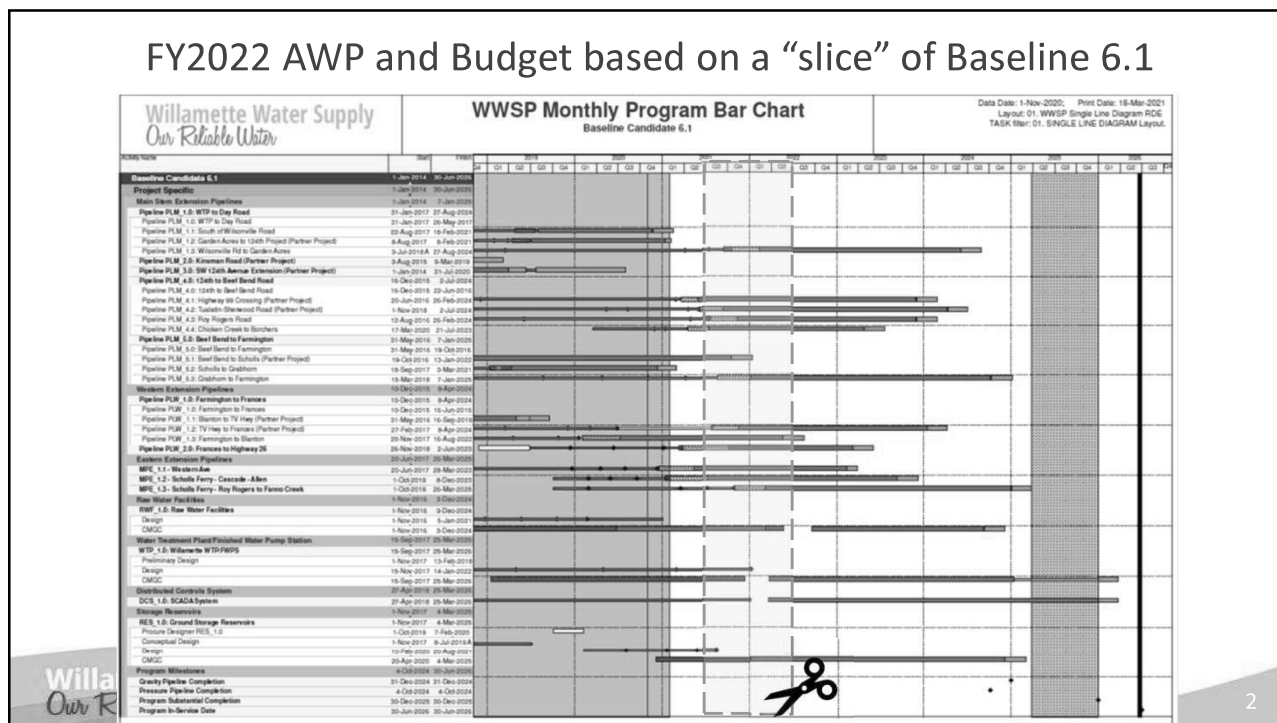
FY2022 AWP and Budget based on a "slice" of Baseline 6.1

Willamette Water Supply
Our Reliable Water

WWSP Monthly Program Bar Chart
Baseline Candidate 6.1

Data Date: 1-Nov-2020; Print Date: 18-Mar-2021
Layout: 01. WWSP Single Line Diagram RDE
TASK filter: 01. SINGLE LINE DIAGRAM Layout.

| Activity Name | Start | Finish |
|---|---|---|
| Baseline Candidate 6.1 | 1-Jan-2014 | 30-Jun-2026 |
| Project Specific | 1-Jan-2014 | 30-Jun-2026 |
| Main Stem Extension Pipelines | 1-Jan-2014 | 7-Jan-2026 |
| Pipeline PLM_1.0: WTP to Day Road | 31-Jan-2017 | 27-Aug-2024 |
| Pipeline PLM_1.0: WTP to Day Road | 31-Jan-2017 | 26-May-2017 |
| Pipeline PLM_1.1: South of Wilsonville Road | 22-Aug-2017 | 18-Feb-2021 |
| Pipeline PLM_1.2: Garden Acres to 124th Project (Partner Project) | 8-Aug-2017 | 8-Feb-2021 |
| Pipeline PLM_1.3: Wilsonville Rd to Garden Acres | 3-Jul-2018 A | 27-Aug-2024 |
| Pipeline PLM_2.0: Kinsman Road (Partner Project) | 3-Aug-2015 | 8-Mar-2019 |
| Pipeline PLM_3.0: SW 124th Avenue Extension (Partner Project) | 1-Jan-2014 | 31-Jul-2020 |
| Pipeline PLM_4.0: 124th to Beef Bend Road | 16-Dec-2015 | 2-Jul-2024 |
| Pipeline PLM_4.0: 124th to Beef Bend Road | 16-Dec-2015 | 22-Jun-2016 |
| Pipeline PLM_4.1: Highway 99 Crossing (Partner Project) | 20-Jun-2016 | 26-Feb-2024 |
| Pipeline PLM_4.2: Tualatin-Sherwood Road (Partner Project) | 1-Nov-2018 | 2-Jul-2024 |
| Pipeline PLM_4.3: Roy Rogers Road | 12-Aug-2016 | 26-Feb-2024 |
| Pipeline PLM_4.4: Chicken Creek to Borchers | 17-Mar-2020 | 21-Jul-2023 |
| Pipeline PLM_5.0: Beef Bend to Farmington | 31-May-2016 | 7-Jan-2026 |
| Pipeline PLM_5.0: Beef Bend to Farmington | 31-May-2016 | 19-Oct-2016 |
| Pipeline PLM_5.1: Beef Bend to Scholls (Partner Project) | 19-Oct-2016 | 13-Jan-2022 |
| Pipeline PLM_5.2: Scholls to Grabhorn | 18-Sep-2017 | 3-Mar-2021 |
| Pipeline PLM_5.3: Grabhorn to Farmington | 18-Mar-2018 | 7-Jan-2026 |
| Western Extension Pipelines | 10-Dec-2015 | 8-Apr-2024 |
| Pipeline PLW_1.0: Farmington to Frances | 10-Dec-2015 | 8-Apr-2024 |
| Pipeline PLW_1.0: Farmington to Frances | 10-Dec-2015 | 16-Jun-2016 |
| Pipeline PLW_1.1: Blanton to TV Hwy (Partner Project) | 31-May-2016 | 16-Sep-2019 |
| Pipeline PLW_1.2: TV Hwy to Frances (Partner Project) | 27-Feb-2017 | 8-Apr-2024 |
| Pipeline PLW_1.3: Farmington to Blanton | 20-Nov-2017 | 16-Aug-2022 |
| Pipeline PLW_2.0: Frances to Highway 26 | 26-Nov-2018 | 2-Jun-2023 |
| Eastern Extension Pipelines | 20-Jun-2017 | 26-Mar-2025 |
| MPE_1.1 - Western Ave | 20-Jun-2017 | 28-Mar-2023 |
| MPE_1.2 - Scholls Ferry - Cascade - Allen | 1-Oct-2018 | 8-Dec-2020 |
| MPE_1.3 - Scholls Ferry - Roy Rogers to Fanno Creek | 1-Oct-2018 | 26-Mar-2025 |
| Raw Water Facilities | 1-Nov-2016 | 3-Dec-2024 |
| RWF_1.0: Raw Water Facilities | 1-Nov-2016 | 3-Dec-2024 |
| Design | 1-Nov-2016 | 5-Jan-2021 |
| CMGC | 1-Nov-2016 | 3-Dec-2024 |
| Water Treatment Plant/Finished Water Pump Station | 15-Sep-2017 | 25-Mar-2026 |
| WTP_1.0: Willamette WTP/FWPS | 15-Sep-2017 | 25-Mar-2026 |
| Preliminary Design | 1-Nov-2017 | 13-Feb-2018 |
| Design | 15-Nov-2017 | 14-Jan-2022 |
| CMGC | 15-Sep-2017 | 25-Mar-2026 |
| Distributed Controls System | 27-Apr-2018 | 25-Mar-2026 |
| DCS_1.0: SCADA System | 27-Apr-2018 | 25-Mar-2026 |
| Storage Reservoirs | 1-Nov-2017 | 4-Mar-2025 |
| RES_1.0: Ground Storage Reservoirs | 1-Nov-2017 | 4-Mar-2025 |
| Procure Designer RES_1.0 | 1-Oct-2019 | 7-Feb-2020 |
| Conceptual Design | 1-Nov-2017 | 3-Jul-2018 A |
| Design | 10-Feb-2020 | 20-Aug-2021 |
| CMGC | 20-Apr-2020 | 4-Mar-2025 |
| Program Milestones | 4-Oct-2024 | 30-Jun-2026 |
| Gravity Pipeline Completion | 31-Dec-2024 | 31-Dec-2024 |
| Pressure Pipeline Completion | 4-Oct-2024 | 4-Oct-2024 |
| Program Substantial Completion | 30-Dec-2025 | 30-Dec-2025 |
| Program In-Service Date | 30-Jun-2026 | 30-Jun-2026 |

2019 2020 2021 2022 2023 2024 2025 2026
Q1 Q2 Q3 Q4

Willa
Our R

2